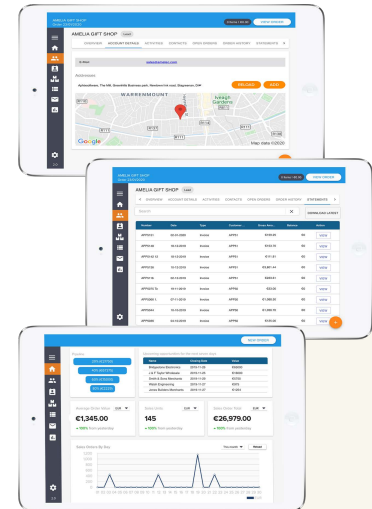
AMELIA GIFT SHOP
AMELIA GIFT SHOP Lead
OVERVIEW ACCOUNT DETAILS ACTIVITIES CONTACTS OPEN ORDERS ORDER HISTORY STATEMENTS
VIEW ORDER
Addresses
WARRENMOUNT
Iveagh Gardens
Google
Map data ©2020

AMELIA GIFT SHOP
AMELIA GIFT SHOP Lead
OVERVIEW ACCOUNT DETAILS ACTIVITIES CONTACTS OPEN ORDERS ORDER HISTORY STATEMENTS
VIEW ORDER
Search
DOWNLOAD LATEST

| Number | Date | Type | Customer | Gross Amt | Balance | Action |
|---|---|---|---|---|---|---|
| APP0141 | 02-12-2020 | Invoice | APP01 | €159.50 | | VIEW |
| APP0140 | 05-12-2020 | Invoice | APP01 | €154.70 | | VIEW |
| | | Invoice | APP01 | €111.91 | | VIEW |
| | | Invoice | APP01 | €3,861.44 | | VIEW |
| | | Invoice | APP01 | €389.51 | | VIEW |
| | | Invoice | APP01 | €98.00 | | VIEW |
| | | Invoice | APP01 | €53.20 | | VIEW |
| | | Invoice | APP01 | €1,986.00 | | VIEW |
| | | Invoice | APP01 | €1,988.00 | | VIEW |
| | | Invoice | APP01 | €1,205.00 | | VIEW |

NEW ORDER
€1,345.00
145
€26,979.00
Sales Orders By Day
Reset